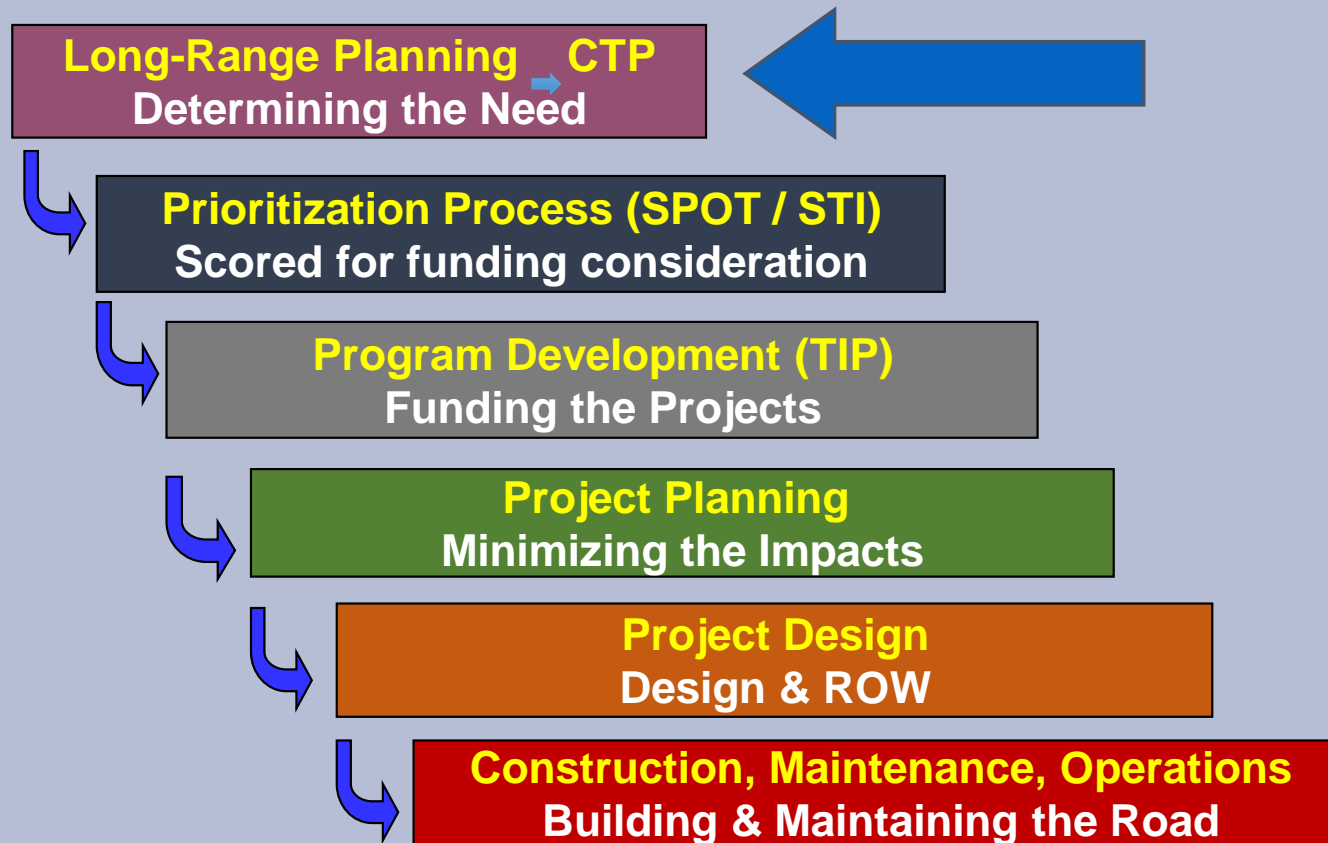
Long-Range Planning CTP
Determining the Need

Prioritization Process (SPOT / STI)
Scored for funding consideration

Program Development (TIP)
Funding the Projects

Project Planning
Minimizing the Impacts

Project Design
Design & ROW

Construction, Maintenance, Operations
Building & Maintaining the Road